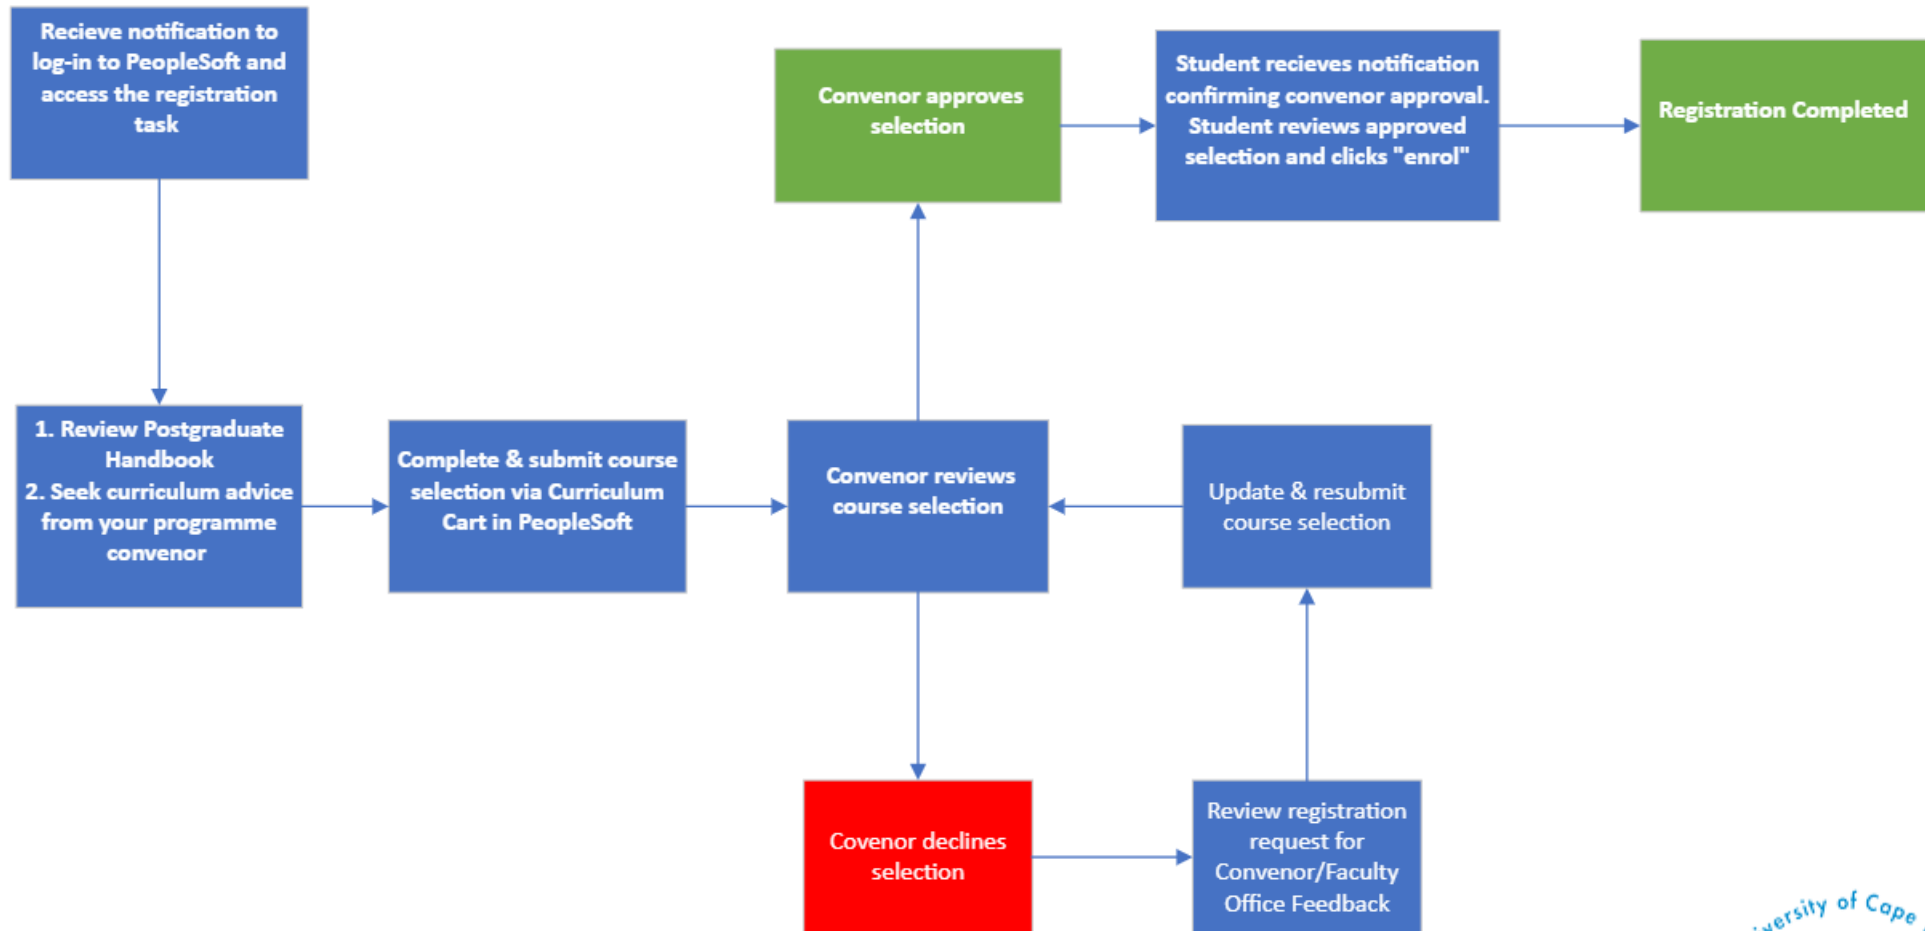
Recieve notification to log-in to PeopleSoft and access the registration task

Convenor approves selection

Student recieves notification confirming convenor approval. Student reviews approved selection and clicks "enrol"

Registration Completed

1. Review Postgraduate Handbook
2. Seek curriculum advice from your programme convenor

Complete & submit course selection via Curriculum Cart in PeopleSoft

Convenor reviews course selection

Update & resubmit course selection

Covenor declines selection

Review registration request for Convenor/Faculty Office Feedback

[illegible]ersity of Cape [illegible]